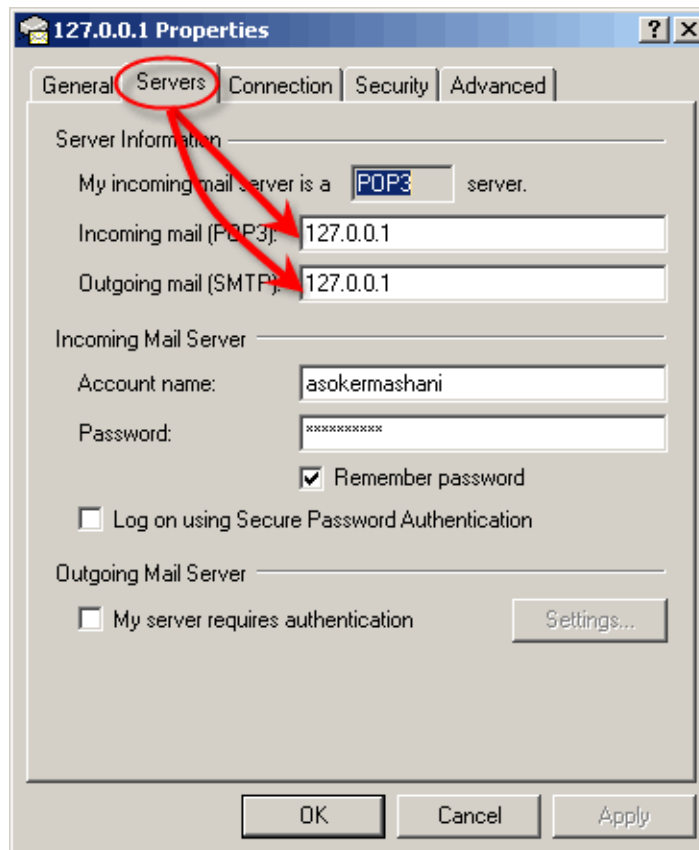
127.0.0.1 Properties
?
General Servers Connection Security Advanced

Server Information
My incoming mail server is a POP3 server.
Incoming mail (POP3): 127.0.0.1
Outgoing mail (SMTP): 127.0.0.1

Incoming Mail Server
Account name: asokermashani
Password: **********
Remember password
Log on using Secure Password Authentication

Outgoing Mail Server
My server requires authentication
Settings...

OK Cancel Apply